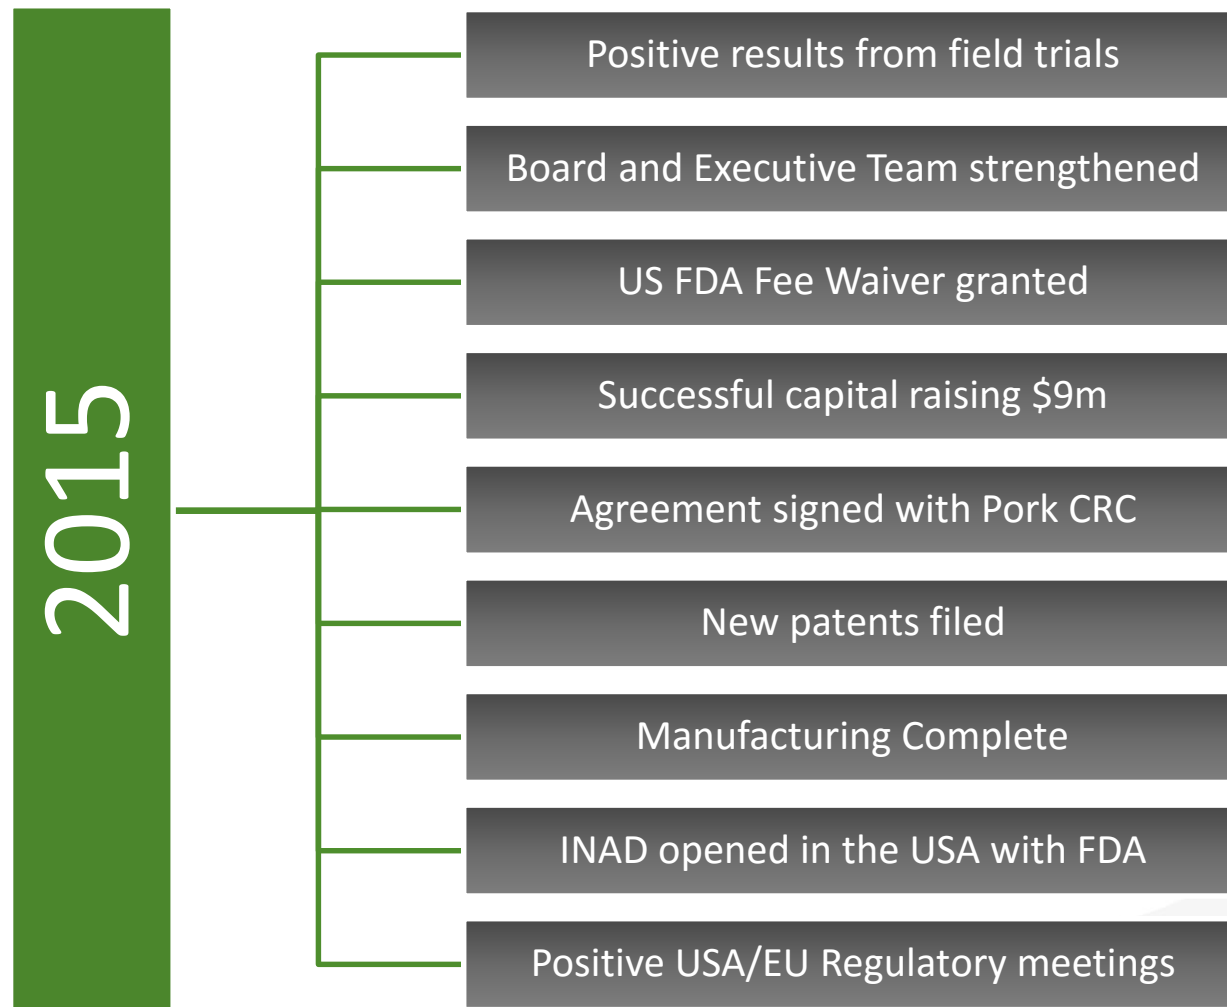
2015

Positive results from field trials

Board and Executive Team strengthened

US FDA Fee Waiver granted

Successful capital raising \$9m

Agreement signed with Pork CRC

New patents filed

Manufacturing Complete

INAD opened in the USA with FDA

Positive USA/EU Regulatory meetings